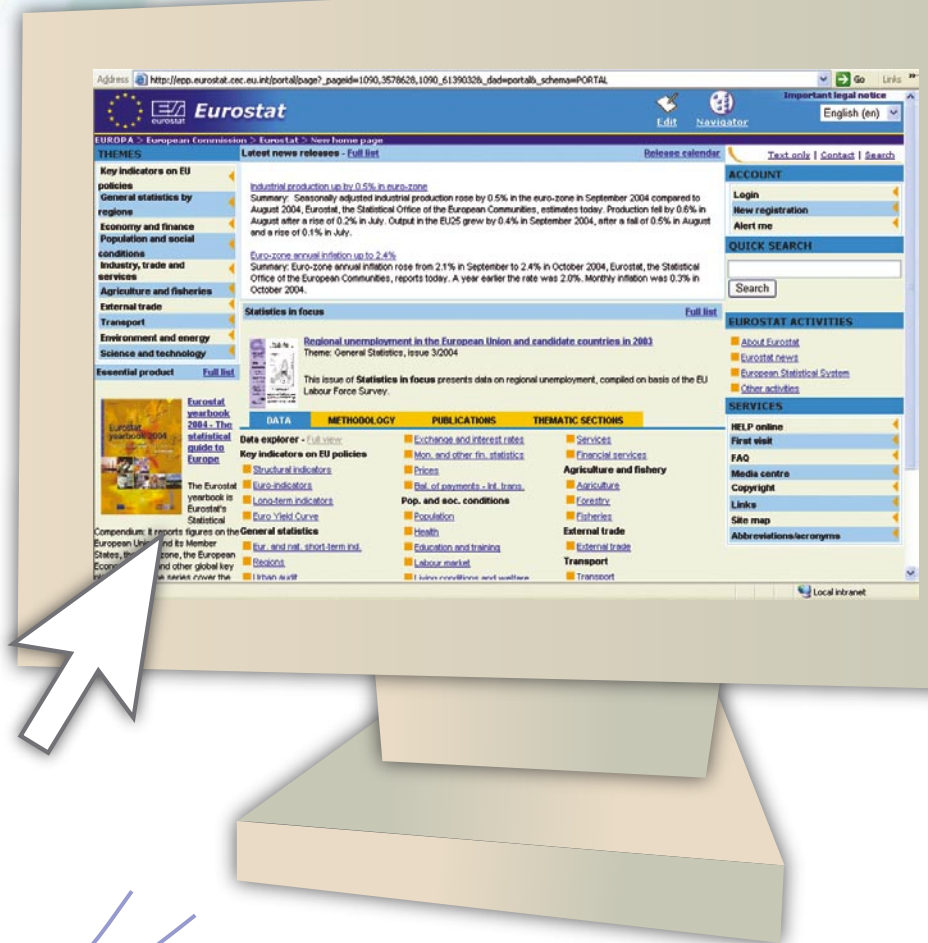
Address http://epp.eurostat.cec.eu.int/portal/page?_pageid=1090,3578628,1090_6139032&_dad=portal&_schema=PORTAL Go Links

eurostat Eurostat Edit Navigator Important legal notice English (en)

EUROPA > European Commission > Eurostat > New home page

THEMES
Key indicators on EU policies
General statistics by regions
Economy and finance
Population and social conditions
Industry, trade and services
Agriculture and fisheries
External trade
Transport
Environment and energy
Science and technology

Essential product Full list

Eurostat yearbook 2004 - The statistical guide to Europe

The Eurostat yearbook is Eurostat's Statistical Compendium: it reports figures on the European Union and its Member States, the euro-zone, the European Economy and other global key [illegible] series cover the

Latest news releases - Full list Release calendar

Industrial production up by 0.5% in euro-zone
Summary: Seasonally adjusted industrial production rose by 0.5% in the euro-zone in September 2004 compared to August 2004, Eurostat, the Statistical Office of the European Communities, estimates today. Production fell by 0.6% in August after a rise of 0.2% in July. Output in the EU25 grew by 0.4% in September 2004, after a fall of 0.5% in August and a rise of 0.1% in July.

Euro-zone annual inflation up to 2.4%
Summary: Euro-zone annual inflation rose from 2.1% in September to 2.4% in October 2004, Eurostat, the Statistical Office of the European Communities, reports today. A year earlier the rate was 2.0%. Monthly inflation was 0.3% in October 2004.

Statistics in focus Full list

Regional unemployment in the European Union and candidate countries in 2003
Theme: General Statistics, issue 3/2004

This issue of Statistics in focus presents data on regional unemployment, compiled on basis of the EU Labour Force Survey.

DATA METHODOLOGY PUBLICATIONS THEMATIC SECTIONS

Data explorer - Full view
Key indicators on EU policies
Structural indicators
Euro-indicators
Long-term indicators
Euro Yield Curve
General statistics
Eur. and nat. short-term ind.
Regions
Urban audit

Exchange and interest rates
Mon. and other fin. statistics
Prices
Bal. of payments - Int. trans.
Pop. and soc. conditions
Population
Health
Education and training
Labour market
Living conditions and welfare

Services
Financial services
Agriculture and fishery
Agriculture
Forestry
Fisheries
External trade
External trade
Transport
Transport

Text only | Contact | Search

ACCOUNT
Login
New registration
Alert me

QUICK SEARCH
Search

EUROSTAT ACTIVITIES
About Eurostat
Eurostat news
European Statistical System
Other activities

SERVICES
HELP online
First visit
FAQ
Media centre
Copyright
Links
Site map
Abbreviations/acronyms

Local intranet